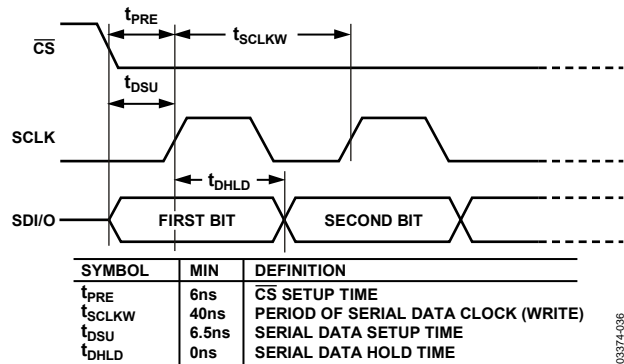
$t_{PRE}$

$t_{SCLKW}$

$\overline{CS}$

$t_{DSU}$

SCLK

$t_{DHLD}$

SDI/O

FIRST BIT

SECOND BIT

| SYMBOL | MIN | DEFINITION |
|---|---|---|
| $t_{PRE}$ | 6ns | $\overline{CS}$ SETUP TIME |
| $t_{SCLKW}$ | 40ns | PERIOD OF SERIAL DATA CLOCK (WRITE) |
| $t_{DSU}$ | 6.5ns | SERIAL DATA SETUP TIME |
| $t_{DHLD}$ | 0ns | SERIAL DATA HOLD TIME |

03374-036